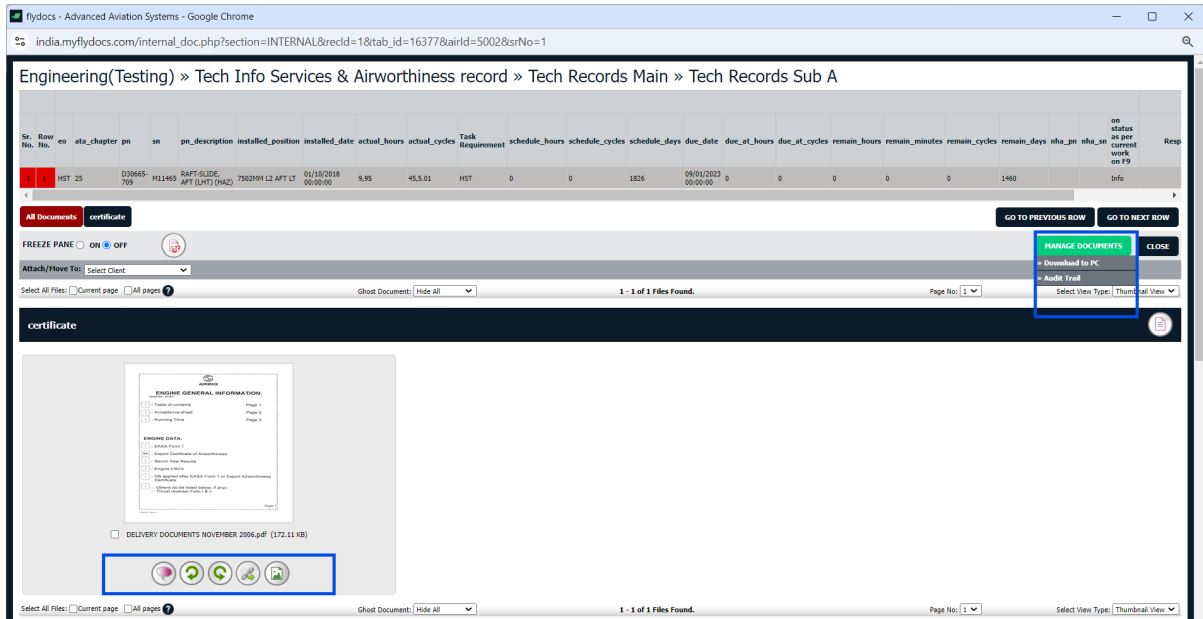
flydocs - Advanced Aviation Systems - Google Chrome

india.myflydocs.com/internal_doc.php?section=INTERNAL&recId=1&tab_id=16377&airId=5002&srNo=1

Engineering(Testing) » Tech Info Services & Airworthiness record » Tech Records Main » Tech Records Sub A

| Sr. No. | Row No. | eo | ata_chapter | pn | sn | pn_description | installed_position | installed_date | actual_hours | actual_cycles | Task Requirement | schedule_hours | schedule_cycles | schedule_days | due_date | due_at_hours | due_at_cycles | remain_hours | remain_minutes | remain_cycles | remain_days | nha_pn | nha_sn | on status as per current work on F9 | Resp |
|---|---|---|---|---|---|---|---|---|---|---|---|---|---|---|---|---|---|---|---|---|---|---|---|---|---|
| 1 | 1 | HST | 25 | D30665-709 | M11465 | RAFT-SLIDE, AFT (LHT) (HAZ) | 7502MM L2 AFT LT | 01/10/2018 00:00:00 | 9,95 | 45,5,01 | HST | 0 | 0 | 1826 | 09/01/2023 00:00:00 | 0 | 0 | 0 | 0 | 0 | 1460 | | | Info | |

All Documents | certificate

GO TO PREVIOUS ROW | GO TO NEXT ROW

FREEZE PANE ON OFF

MANAGE DOCUMENTS | CLOSE

» Download to PC
» Audit Trail

Attach/Move To: Select Client

Select All Files: Current page All pages ? | Ghost Document: Hide All | 1 - 1 of 1 Files Found. | Page No: 1 | Select View Type: Thumbnail View

certificate

AIRBUS
ENGINE GENERAL INFORMATION
- Table of contents Page 1
- Acceptance sheet Page 2
- Running Time Page 3
ENGINE DATA:
- EASA Form 1
- Export Certificate of Airworthiness
- Bench Test Results
- Engine LRU's
- SB applied after EASA Form 1 or Export Airworthiness Certificate
- Others (to be listed below, if any): Thrust reverser Fotos I & 2
Page 1

DELIVERY DOCUMENTS NOVEMBER 2006.pdf (172.11 KB)

Select All Files: Current page All pages ? | Ghost Document: Hide All | 1 - 1 of 1 Files Found. | Page No: 1 | Select View Type: Thumbnail View